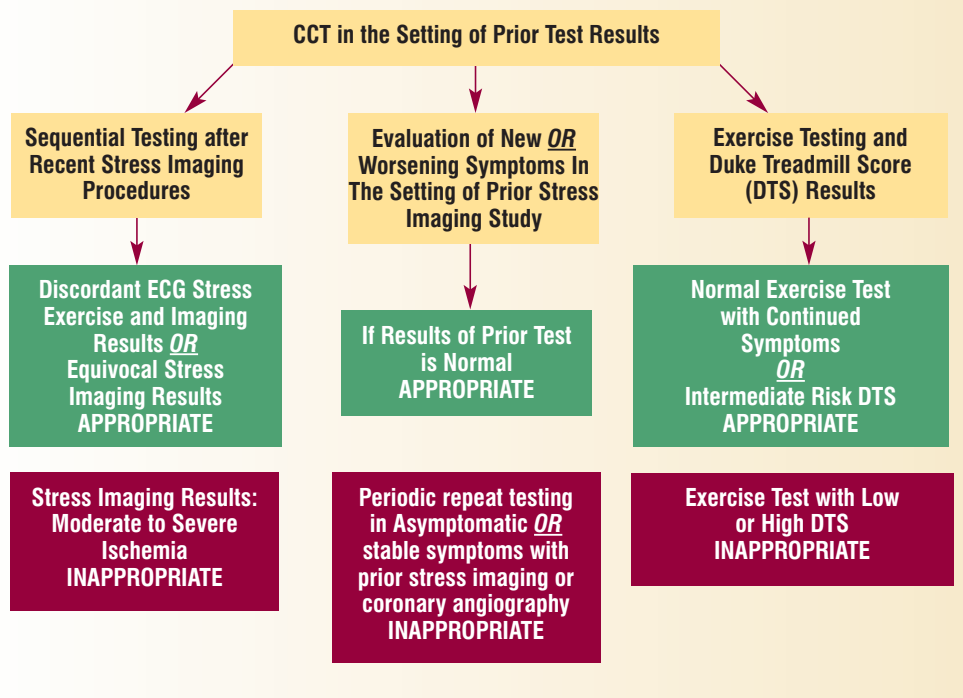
CCT in the Setting of Prior Test Results

Sequential Testing after Recent Stress Imaging Procedures

Discordant ECG Stress Exercise and Imaging Results OR Equivocal Stress Imaging Results APPROPRIATE

Stress Imaging Results: Moderate to Severe Ischemia INAPPROPRIATE

Evaluation of New OR Worsening Symptoms In The Setting of Prior Stress Imaging Study

If Results of Prior Test is Normal APPROPRIATE

Periodic repeat testing in Asymptomatic OR stable symptoms with prior stress imaging or coronary angiography INAPPROPRIATE

Exercise Testing and Duke Treadmill Score (DTS) Results

Normal Exercise Test with Continued Symptoms OR Intermediate Risk DTS APPROPRIATE

Exercise Test with Low or High DTS INAPPROPRIATE